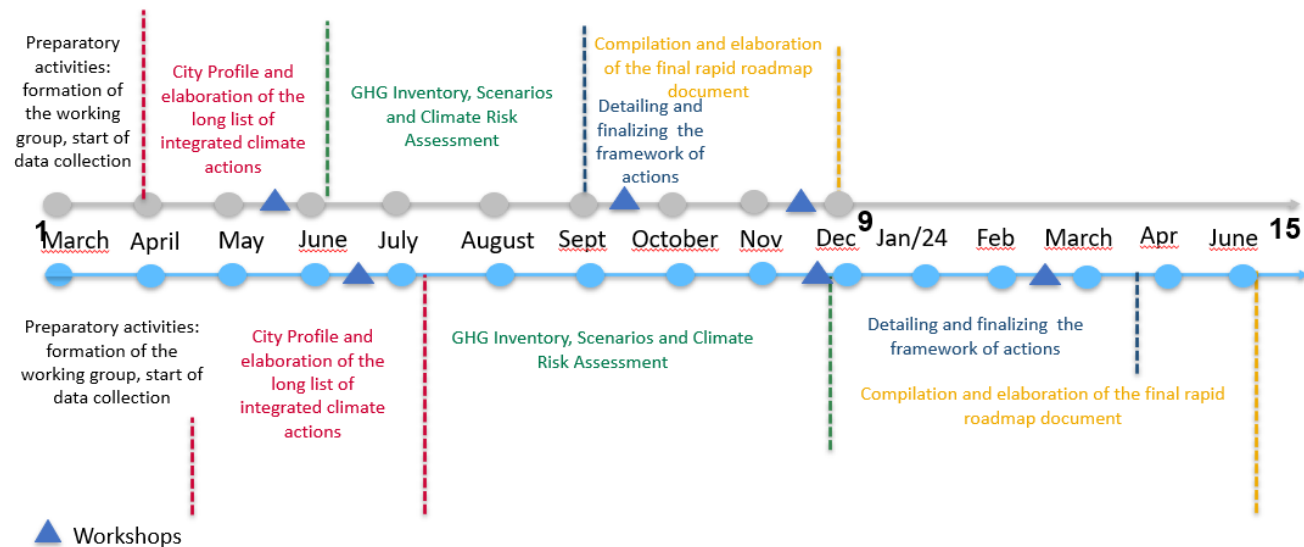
Preparatory activities: formation of the working group, start of data collection

City Profile and elaboration of the long list of integrated climate actions

GHG Inventory, Scenarios and Climate Risk Assessment

Detailing and finalizing the framework of actions

Compilation and elaboration of the final rapid roadmap document

1 March April May June July August Sept October Nov Dec 9 Jan/24 Feb March Apr June 15

Preparatory activities: formation of the working group, start of data collection

City Profile and elaboration of the long list of integrated climate actions

GHG Inventory, Scenarios and Climate Risk Assessment

Detailing and finalizing the framework of actions

Compilation and elaboration of the final rapid roadmap document

Workshops